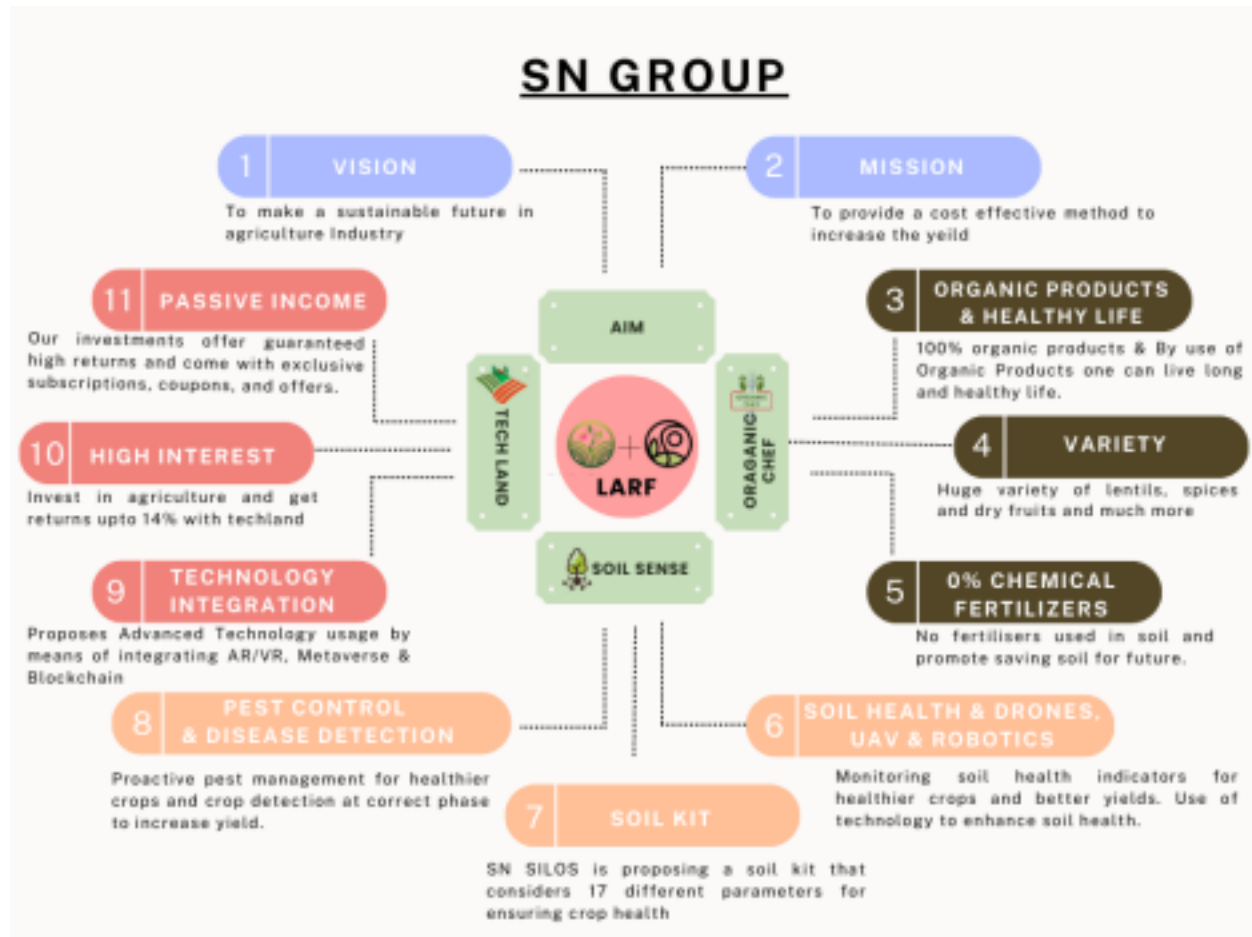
SN GROUP

1 VISION
To make a sustainable future in agriculture Industry

2 MISSION
To provide a cost effective method to increase the yeild

11 PASSIVE INCOME
Our investments offer guaranteed high returns and come with exclusive subscriptions, coupons, and offers.

3 ORGANIC PRODUCTS & HEALTHY LIFE
100% organic products & By use of Organic Products one can live long and healthy life.

AIM

TECH LAND

LARF

ORAGANIC CHEF

SOIL SENSE

10 HIGH INTEREST
Invest in agriculture and get returns upto 14% with techland

4 VARIETY
Huge variety of lentils, spices and dry fruits and much more

9 TECHNOLOGY INTEGRATION
Proposes Advanced Technology usage by means of integrating AR/VR, Metaverse & Blockchain

5 0% CHEMICAL FERTILIZERS
No fertilisers used in soil and promote saving soil for future.

8 PEST CONTROL & DISEASE DETECTION
Proactive pest management for healthier crops and crop detection at correct phase to increase yield.

6 SOIL HEALTH & DRONES, UAV & ROBOTICS
Monitoring soil health indicators for healthier crops and better yields. Use of technology to enhance soil health.

7 SOIL KIT
SN SILOS is proposing a soil kit that considers 17 different parameters for ensuring crop health